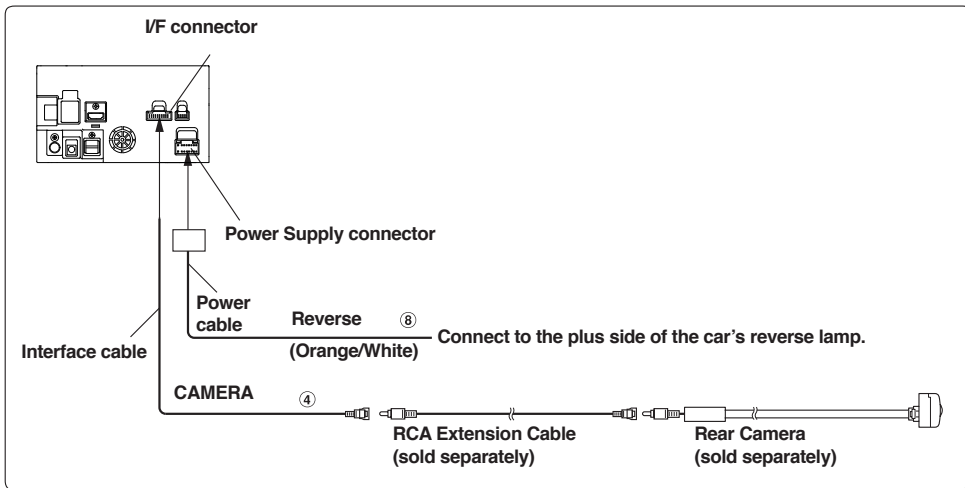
I/F connector

Power Supply connector

Power cable

Reverse

⑧

Connect to the plus side of the car's reverse lamp.

(Orange/White)

Interface cable

CAMERA

④

RCA Extension Cable (sold separately)

Rear Camera (sold separately)